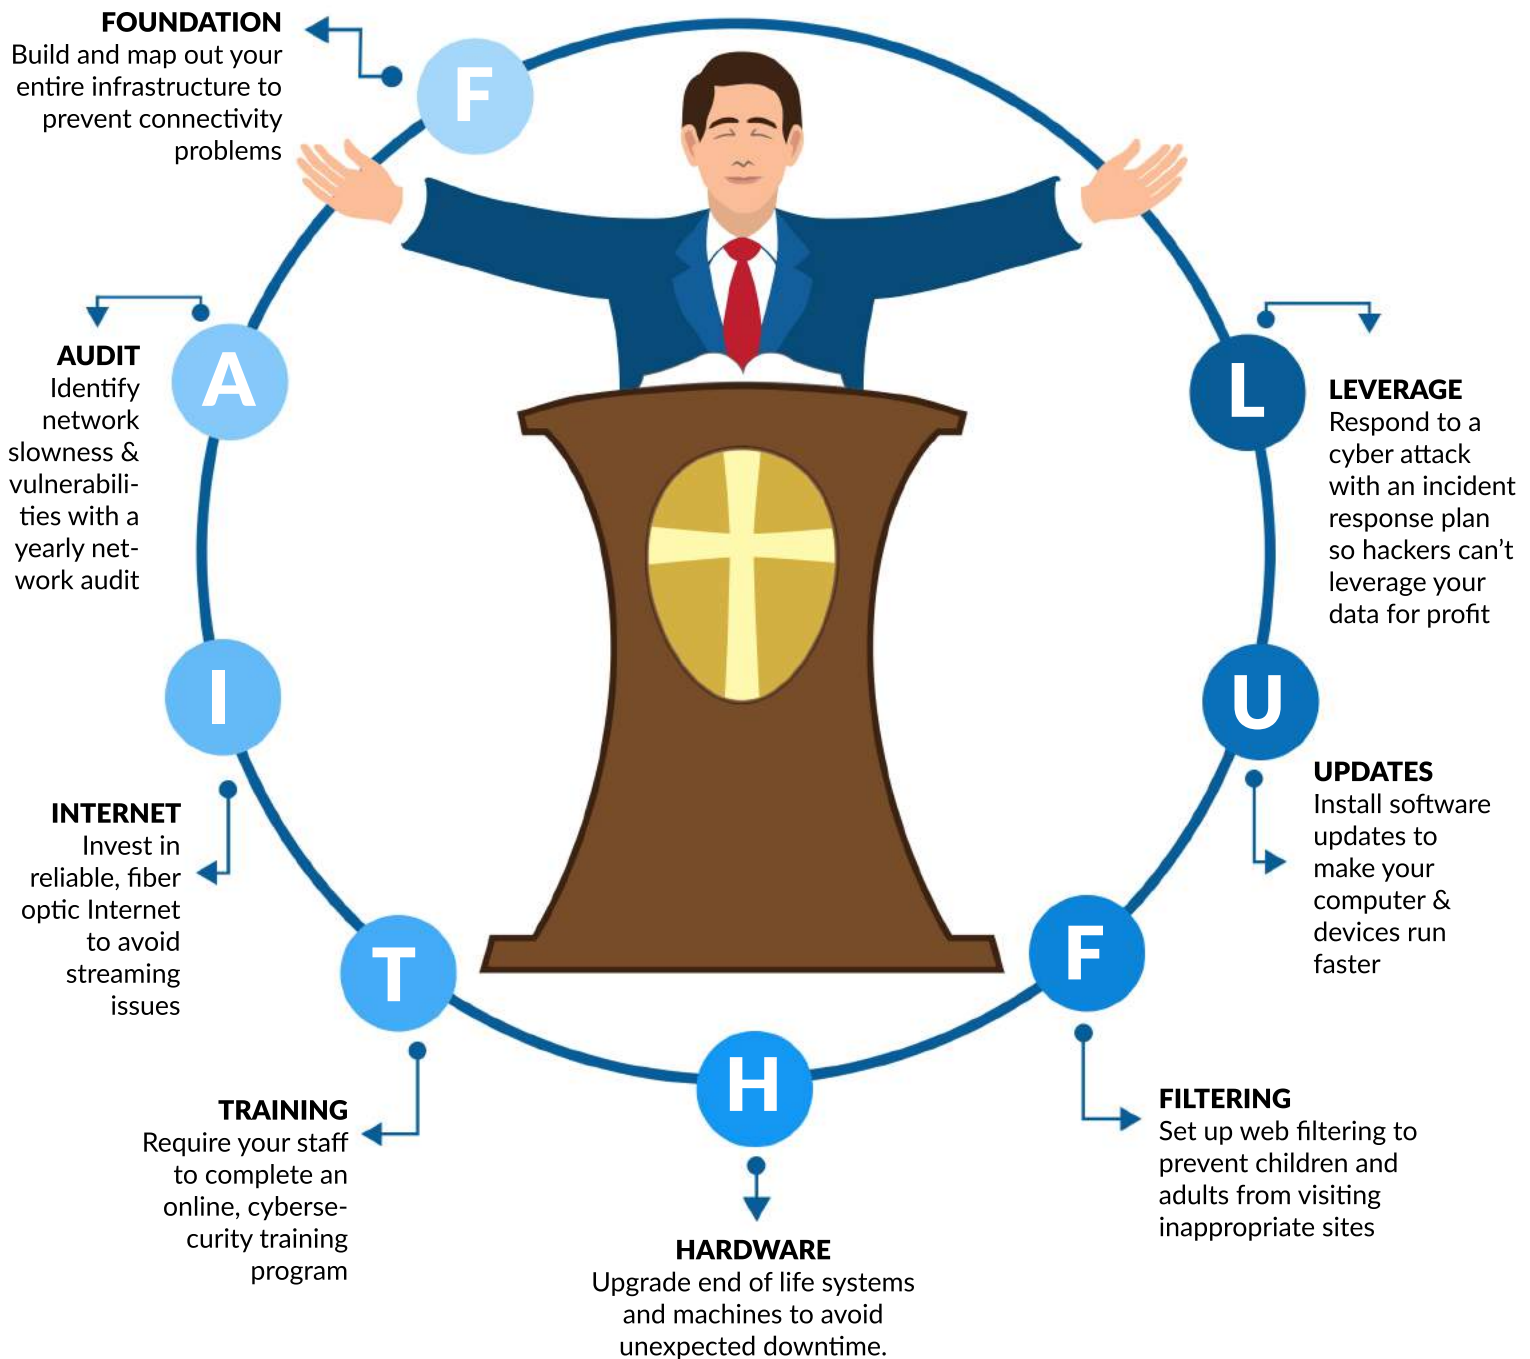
FOUNDATION
Build and map out your entire infrastructure to prevent connectivity problems

F

AUDIT
Identify network slowness & vulnerabilities with a yearly network audit

A

I

INTERNET
Invest in reliable, fiber optic Internet to avoid streaming issues

T

TRAINING
Require your staff to complete an online, cybersecurity training program

H

HARDWARE
Upgrade end of life systems and machines to avoid unexpected downtime.

F

FILTERING
Set up web filtering to prevent children and adults from visiting inappropriate sites

U

UPDATES
Install software updates to make your computer & devices run faster

L

LEVERAGE
Respond to a cyber attack with an incident response plan so hackers can't leverage your data for profit